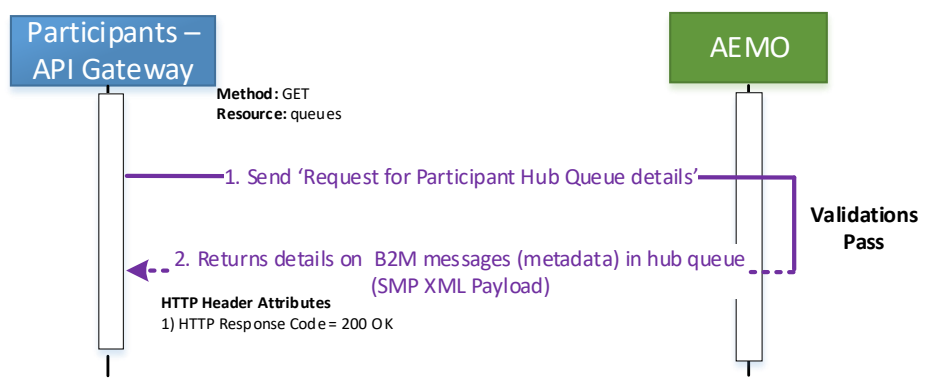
Participants – API Gateway

AEMO

Method: GET
Resource: queues

1. Send 'Request for Participant Hub Queue details'

Validations Pass

2. Returns details on B2M messages (metadata) in hub queue (SMP XML Payload)

HTTP Header Attributes
1) HTTP Response Code = 200 OK